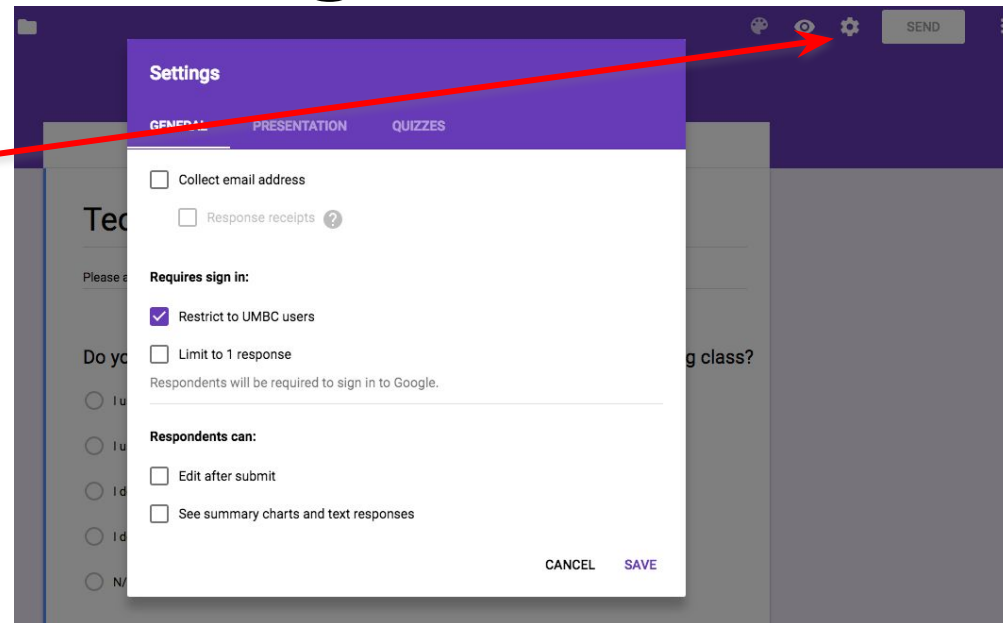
SEND

Settings

GENERAL PRESENTATION QUIZZES

Collect email address

Response receipts

Requires sign in:

Restrict to UMBC users

Limit to 1 response

Respondents will be required to sign in to Google.

Respondents can:

Edit after submit

See summary charts and text responses

CANCEL SAVE

Tec

Please a

Do yo g class?

I u

I u

I d

I d

N/